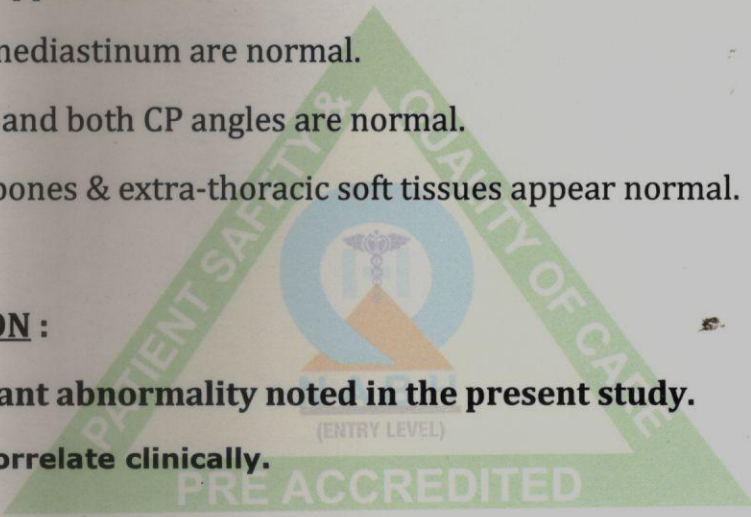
nediastinum are normal.

and both CP angles are normal.

bones & extra-thoracic soft tissues appear normal.

ON :

ant abnormality noted in the present study.

orrelate clinically.

PATIENT SAFETY & QUALITY OF CARE

(ENTRY LEVEL)

PRE ACCREDITED